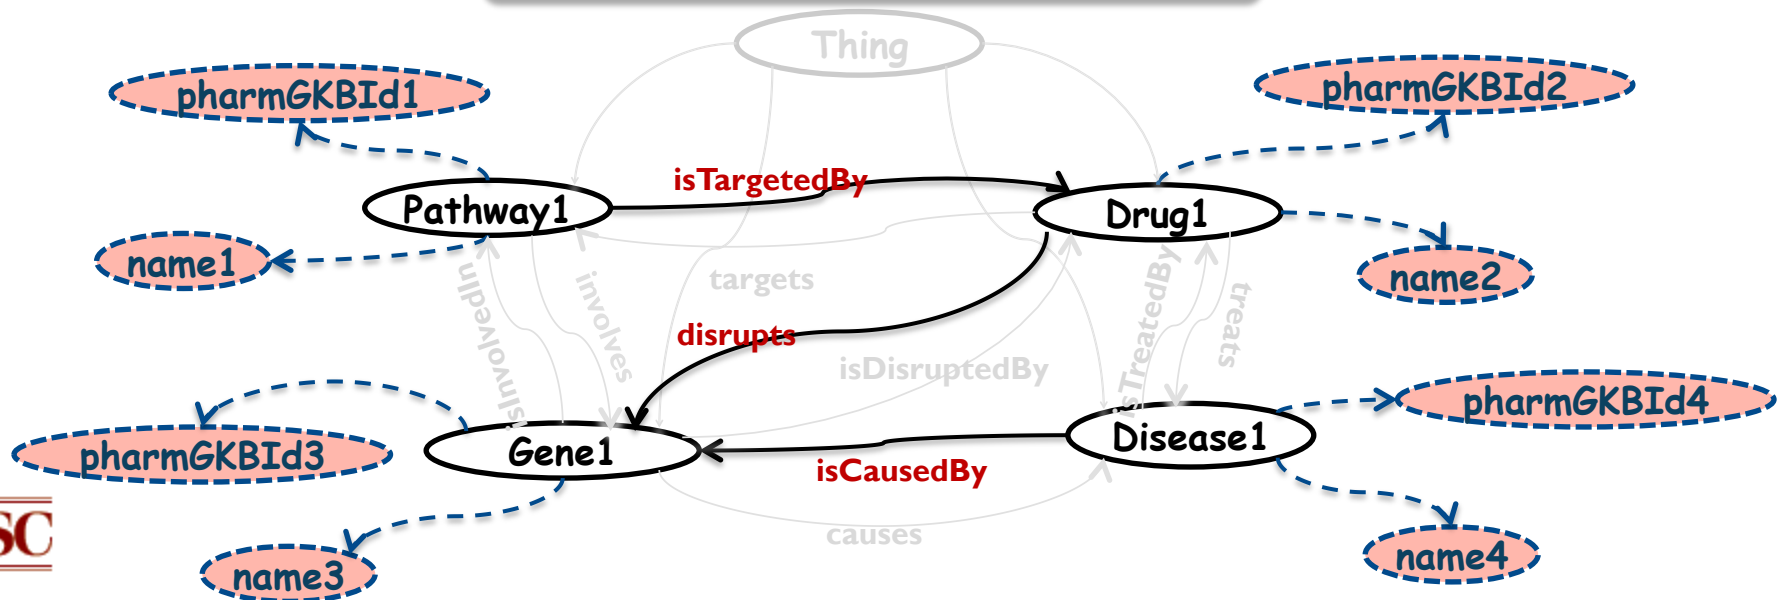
Thing

pharmGKBId1

pharmGKBId2

isTargetedBy

Pathway1

Drug1

name1

name2

targets

involves

isInvolvedIn

isTreatedBy

treats

disrupts

isDisruptedBy

pharmGKBId4

pharmGKBId3

Gene1

Disease1

isCausedBy

SC

causes

name3

name4